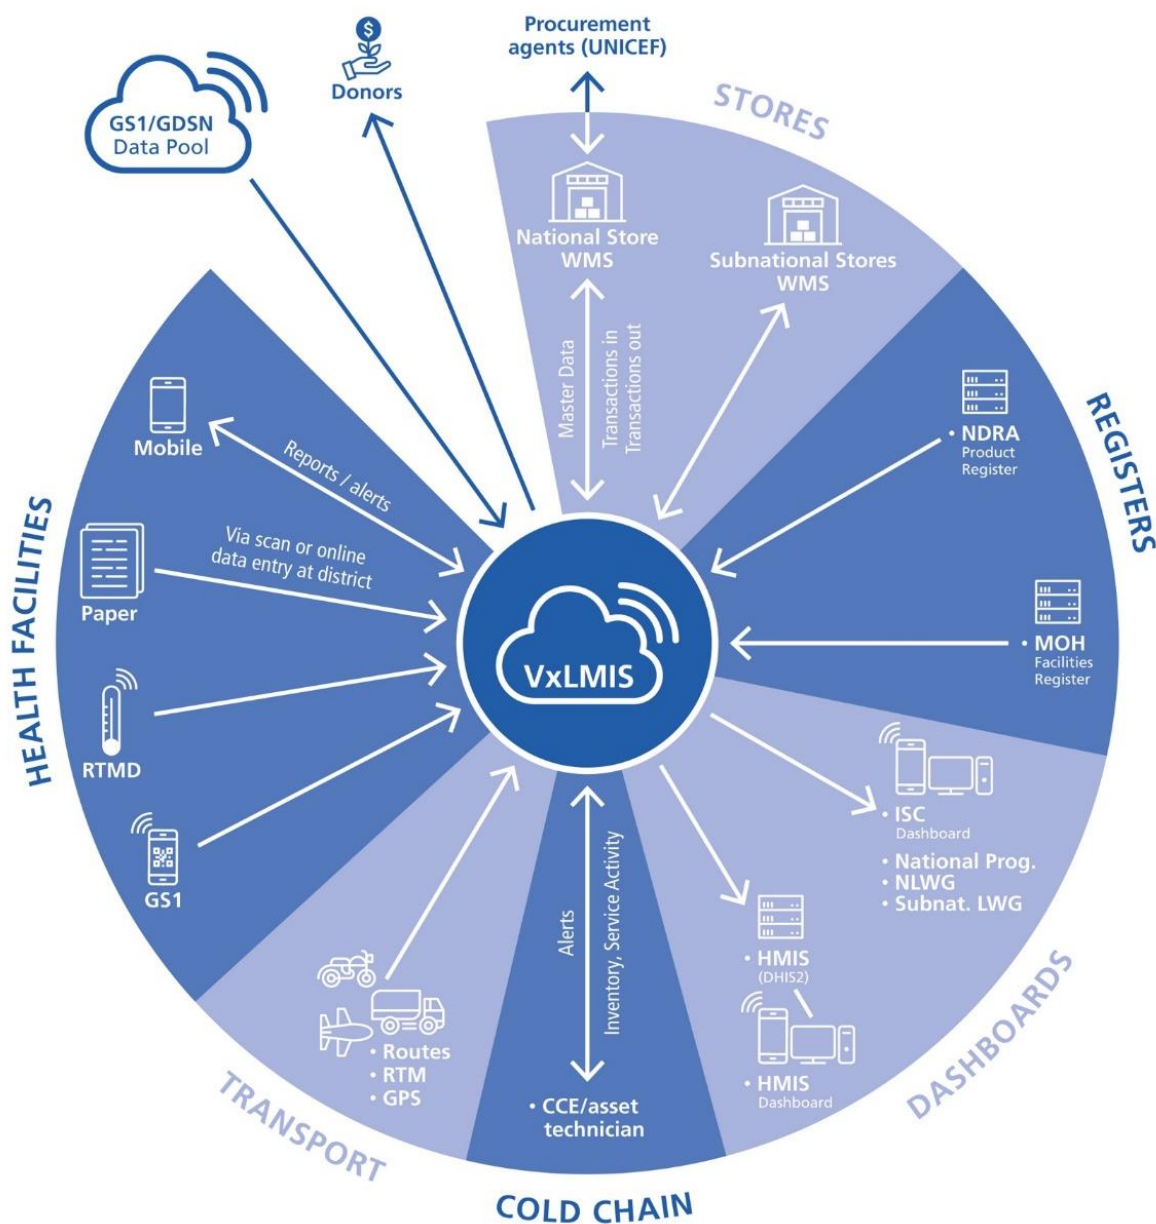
GS1/GDSN Data Pool

Donors

Procurement agents (UNICEF)

STORES

National Store WMS

Subnational Stores WMS

Master Data

Transactions in Transactions out

REGISTERS

• NDRA Product Register

• MOH Facilities Register

HEALTH FACILITIES

Mobile

Reports / alerts

Paper

Via scan or online data entry at district

RTMD

GS1

VxLMIS

• ISC Dashboard

• National Prog.
• NLWG
• Subnat. LWG

• HMIS (DHIS2)

• HMIS Dashboard

DASHBOARDS

Alerts

Inventory, Service Activity

• CCE/asset technician

COLD CHAIN

• Routes
• RTM
• GPS

TRANSPORT